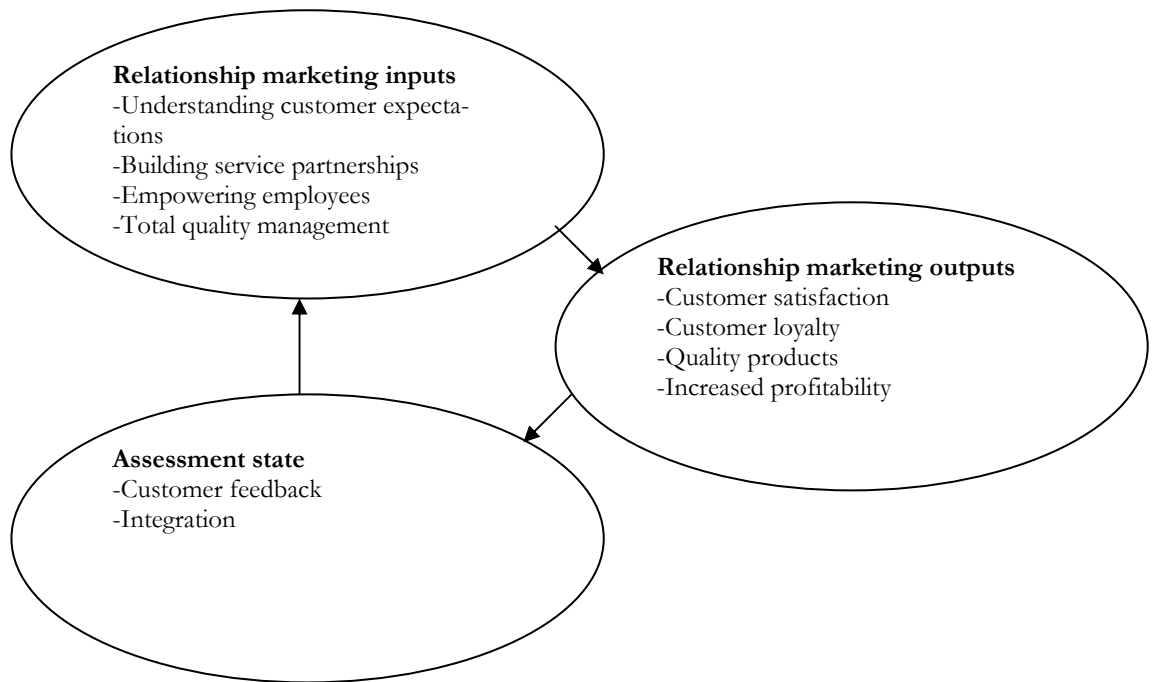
**Relationship marketing inputs**
-Understanding customer expectations
-Building service partnerships
-Empowering employees
-Total quality management

**Relationship marketing outputs**
-Customer satisfaction
-Customer loyalty
-Quality products
-Increased profitability

**Assessment state**
-Customer feedback
-Integration